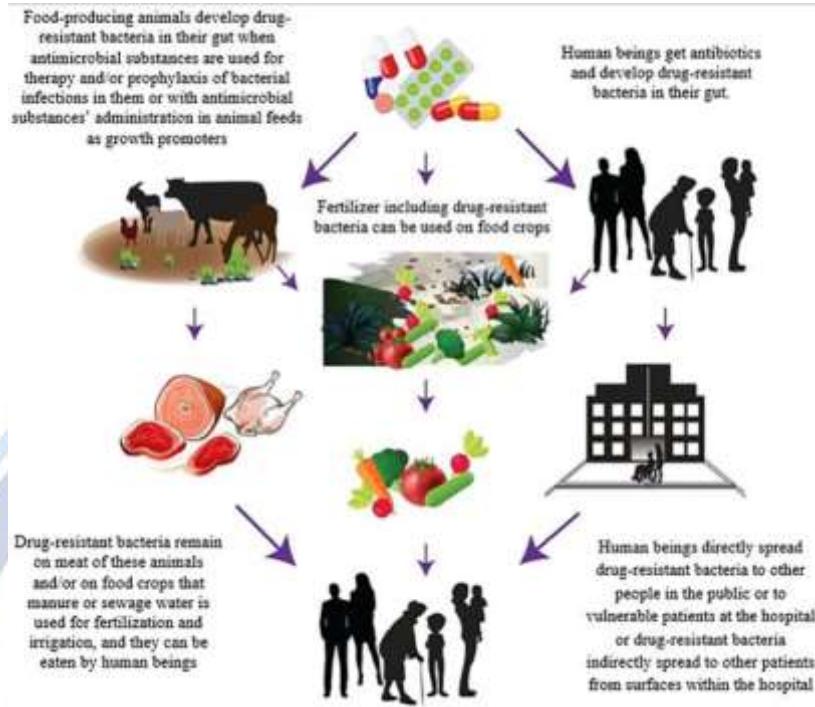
Food-producing animals develop drug-resistant bacteria in their gut when antimicrobial substances are used for therapy and/or prophylaxis of bacterial infections in them or with antimicrobial substances' administration in animal feeds as growth promoters

Human beings get antibiotics and develop drug-resistant bacteria in their gut.

Fertilizer including drug-resistant bacteria can be used on food crops

Drug-resistant bacteria remain on meat of these animals and/or on food crops that manure or sewage water is used for fertilization and irrigation, and they can be eaten by human beings

Human beings directly spread drug-resistant bacteria to other people in the public or to vulnerable patients at the hospital or drug-resistant bacteria indirectly spread to other patients from surfaces within the hospital